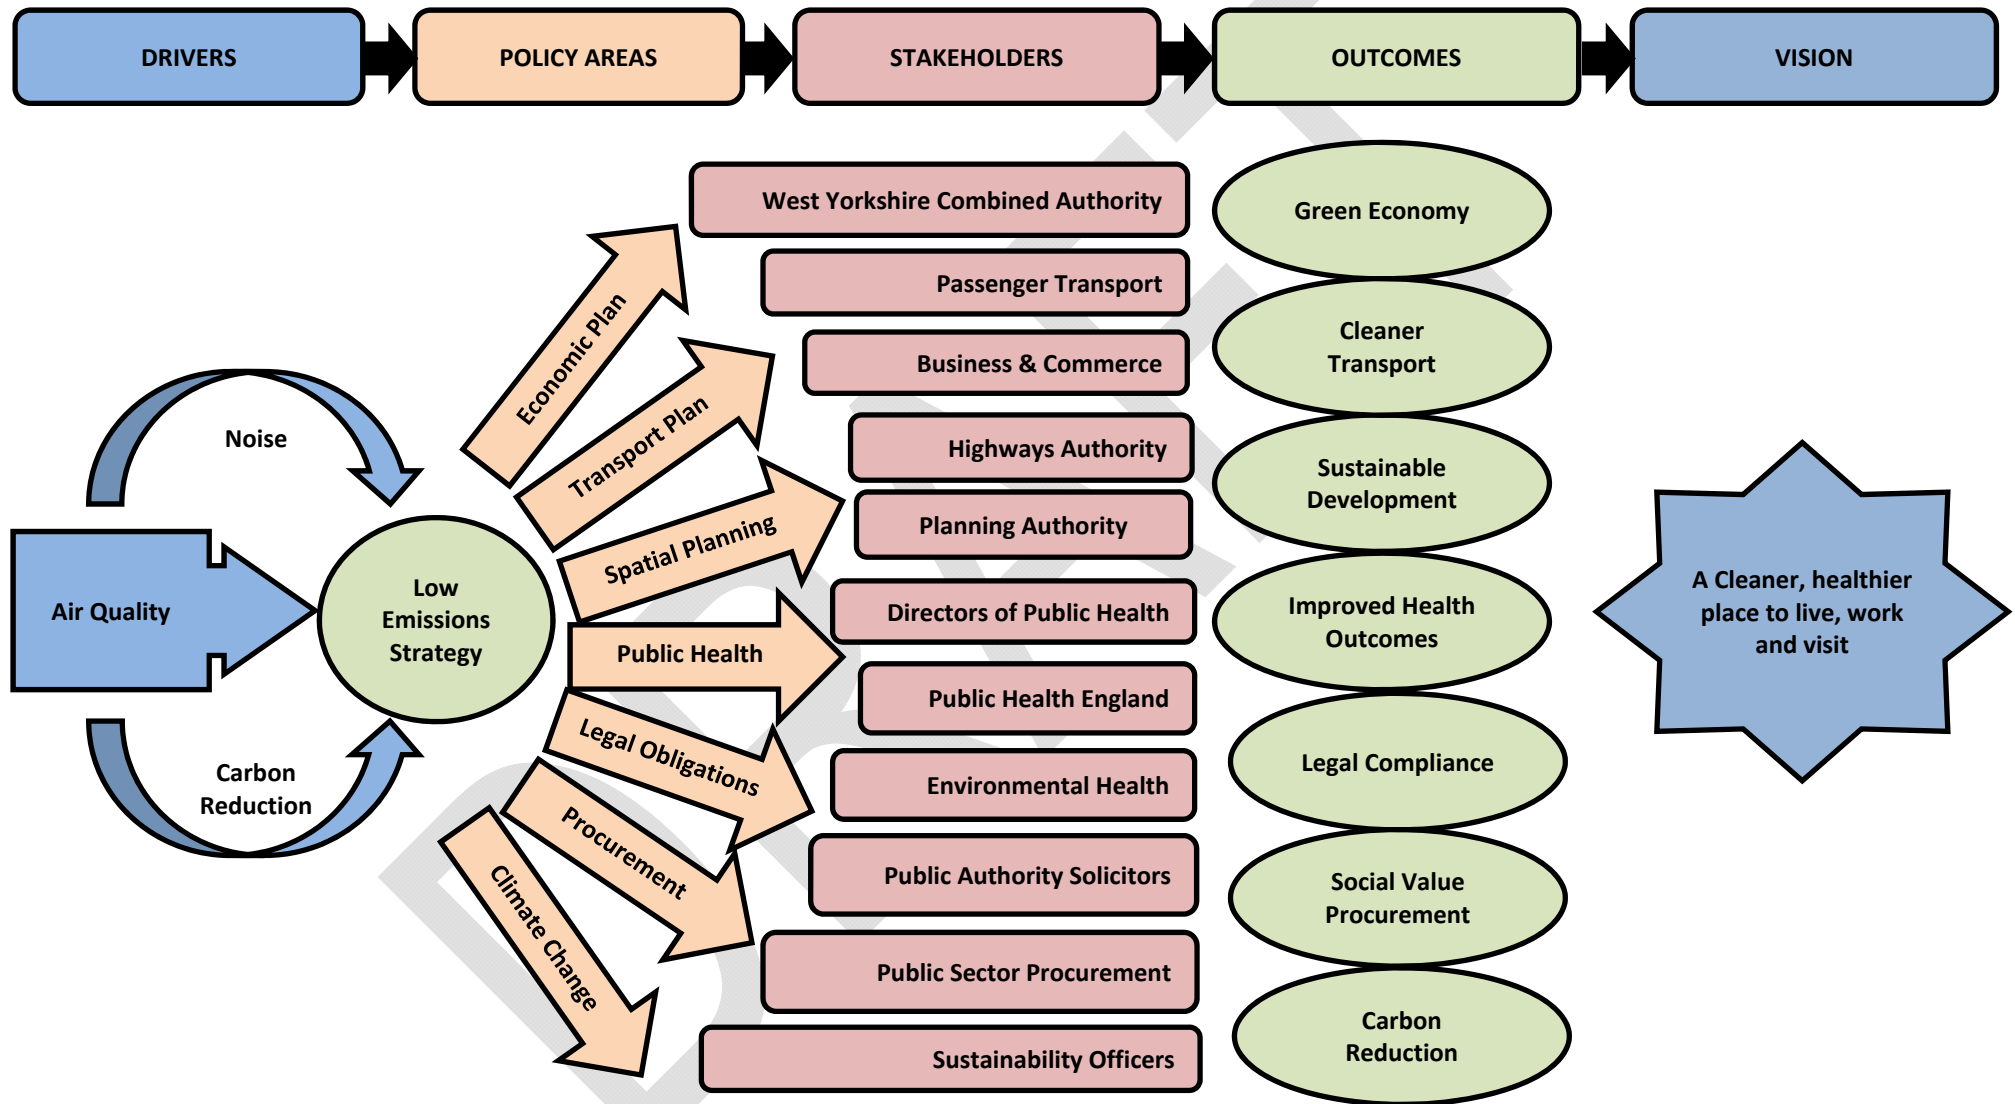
DRIVERS

POLICY AREAS

STAKEHOLDERS

OUTCOMES

VISION

Noise

Air Quality

Carbon Reduction

Low Emissions Strategy

Economic Plan

Transport Plan

Spatial Planning

Public Health

Legal Obligations

Procurement

Climate Change

West Yorkshire Combined Authority

Passenger Transport

Business & Commerce

Highways Authority

Planning Authority

Directors of Public Health

Public Health England

Environmental Health

Public Authority Solicitors

Public Sector Procurement

Sustainability Officers

Green Economy

Cleaner Transport

Sustainable Development

Improved Health Outcomes

Legal Compliance

Social Value Procurement

Carbon Reduction

A Cleaner, healthier place to live, work and visit

DRAFT